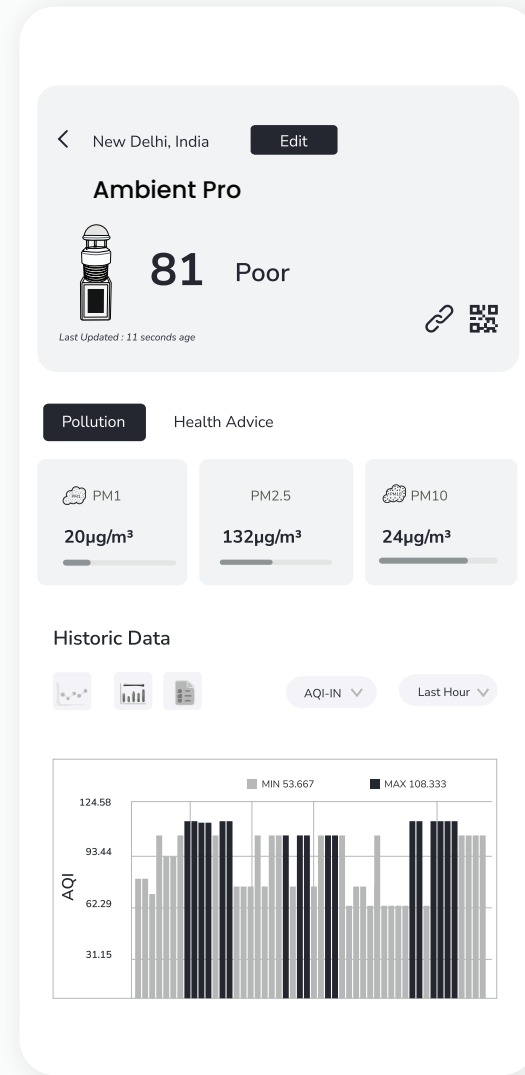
New Delhi, India
Edit

Ambient Pro

81 Poor

Last Updated : 11 seconds age

Pollution
Health Advice

PM1
20μg/m³

PM2.5
132μg/m³

PM10
24μg/m³

Historic Data

AQI-IN
Last Hour

MIN 53.667
MAX 108.333

124.58
93.44
AQI
62.29
31.15